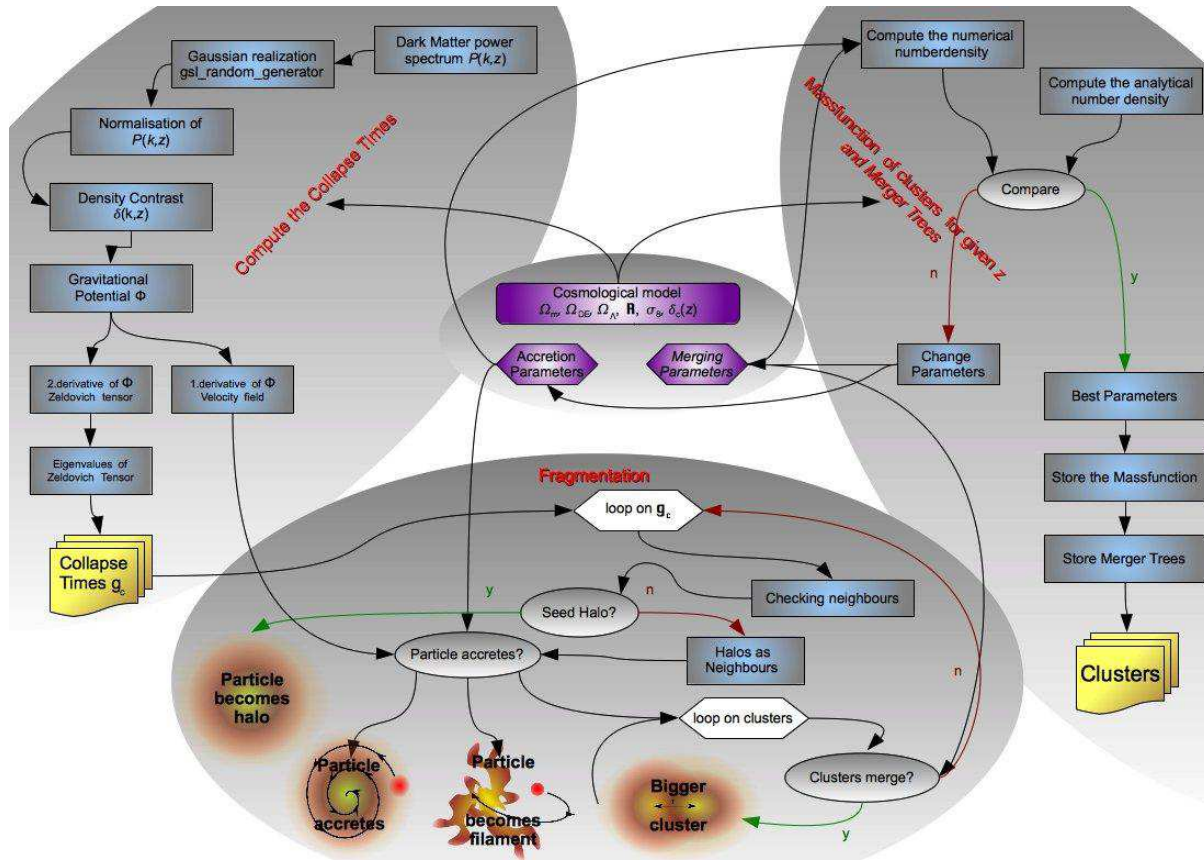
Dark Matter power spectrum $P(k,z)$

Gaussian realization gsl_random_generator

Normalisation of $P(k,z)$

Density Contrast $\delta(k,z)$

Gravitational Potential $\Phi$

2.derivative of $\Phi$ Zeldovich tensor

1.derivative of $\Phi$ Velocity field

Eigenvalues of Zeldovich Tensor

Collapse Times $g_c$

Compute the Collapse Times

Compute the numerical numberdensity

Compute the analytical number density

Massfunction of clusters for given z and Merger Trees

Compare

n

y

Cosmological model $\Omega_m, \Omega_{DE}, \Omega_\Lambda, \mathbf{h}, \sigma_8, \delta_c(z)$

Accretion Parameters

Merging Parameters

Change Parameters

Best Parameters

Store the Massfunction

Store Merger Trees

Clusters

Fragmentation

loop on $g_c$

Checking neighbours

y

Seed Halo?

n

Halos as Neighbours

Particle accretes?

Particle becomes halo

loop on clusters

n

Particle accretes

Particle becomes filament

Bigger cluster

Clusters merge?

y